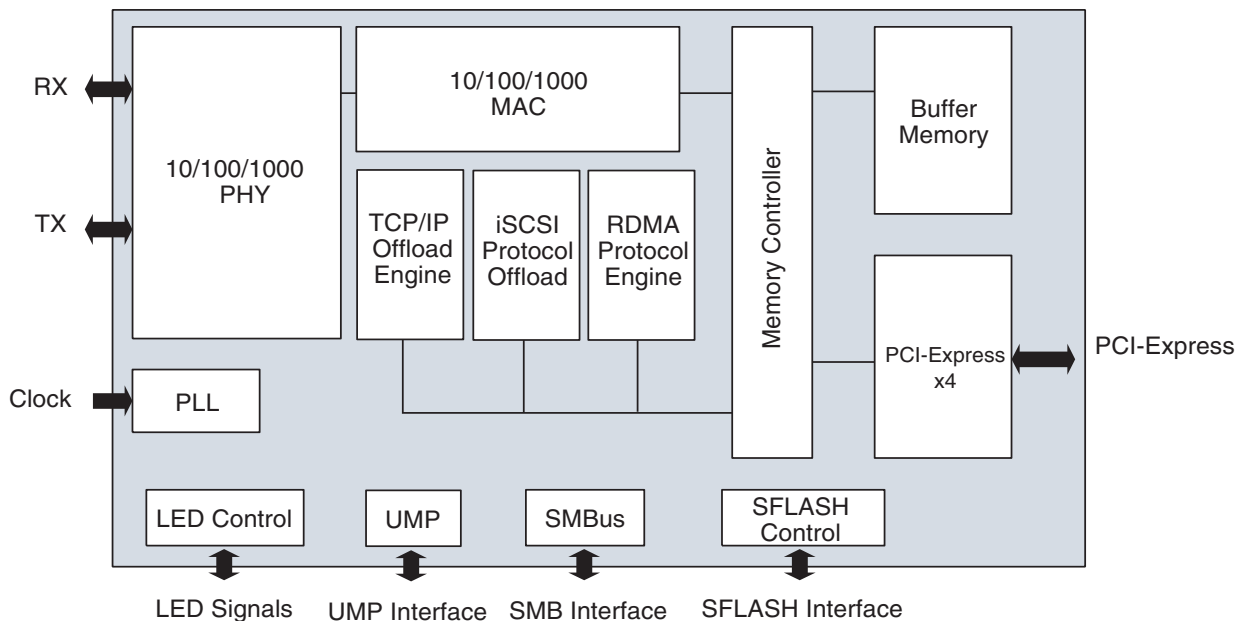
RX

TX

Clock

10/100/1000
PHY

10/100/1000
MAC

TCP/IP
Offload
Engine

iSCSI
Protocol
Offload

RDMA
Protocol
Engine

Memory Controller

Buffer
Memory

PCI-Express
x4

PCI-Express

PLL

LED Control

UMP

SMBus

SFLASH
Control

LED Signals

UMP Interface

SMB Interface

SFLASH Interface